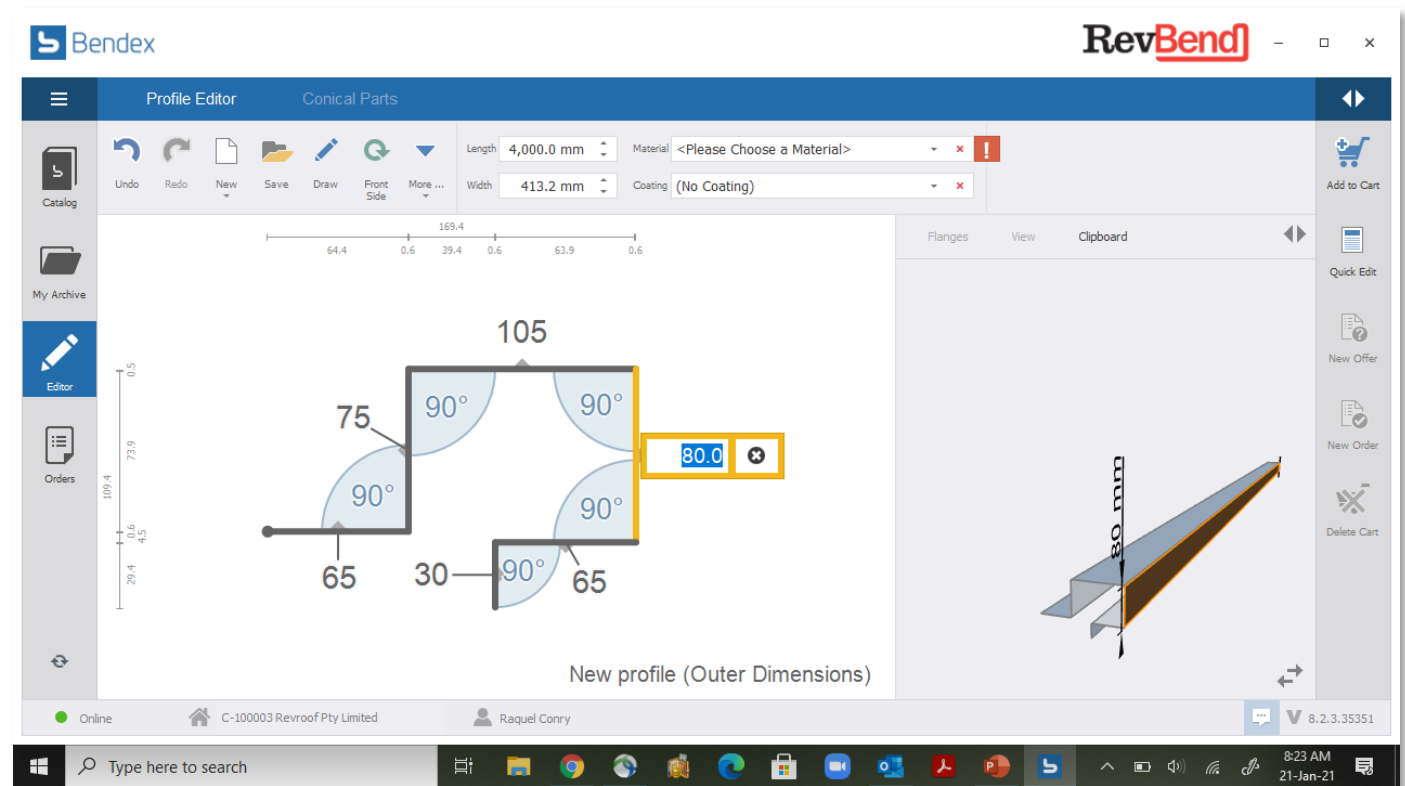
Bendex

RevBend

Profile Editor Conical Parts

Catalog

My Archive

Editor

Orders

Undo Redo New Save Draw Front Side More ...

Length 4,000.0 mm

Width 413.2 mm

Material <Please Choose a Material>

Coating (No Coating)

Add to Cart

Quick Edit

New Offer

New Order

Delete Cart

169.4

64.4 0.6 39.4 0.6 63.9 0.6

0.5

73.9

109.4

0.6

4.5

29.4

105

75

90°

90°

90°

90°

90°

80.0

65

30

65

New profile (Outer Dimensions)

Flanges View Clipboard

80 mm

Online

C-100003 Revroof Pty Limited

Raquel Conry

V 8.2.3.35351

Type here to search

8:23 AM

21-Jan-21